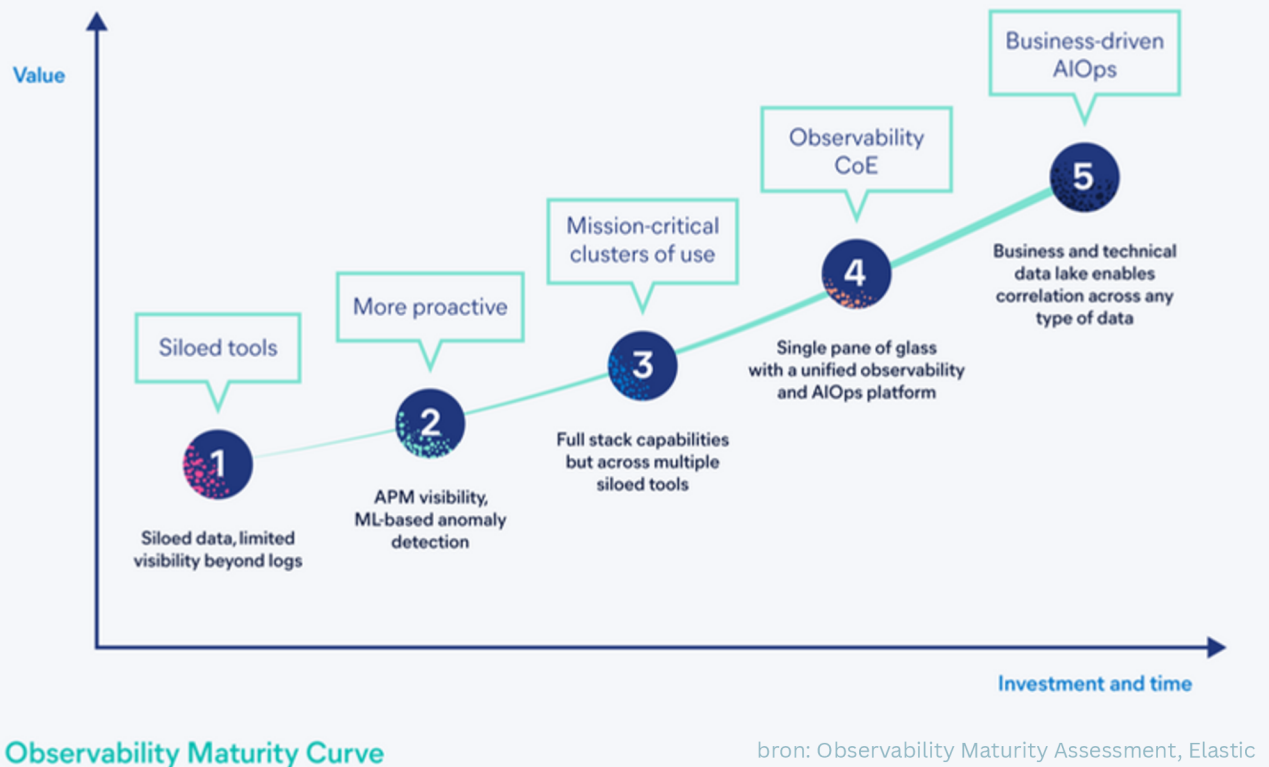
Value

Business-driven AIOps

Observability CoE

Mission-critical clusters of use

More proactive

Siloed tools

5

Business and technical data lake enables correlation across any type of data

4

Single pane of glass with a unified observability and AIOps platform

3

Full stack capabilities but across multiple siloed tools

2

APM visibility, ML-based anomaly detection

1

Siloed data, limited visibility beyond logs

Investment and time

Observability Maturity Curve

bron: Observability Maturity Assessment, Elastic